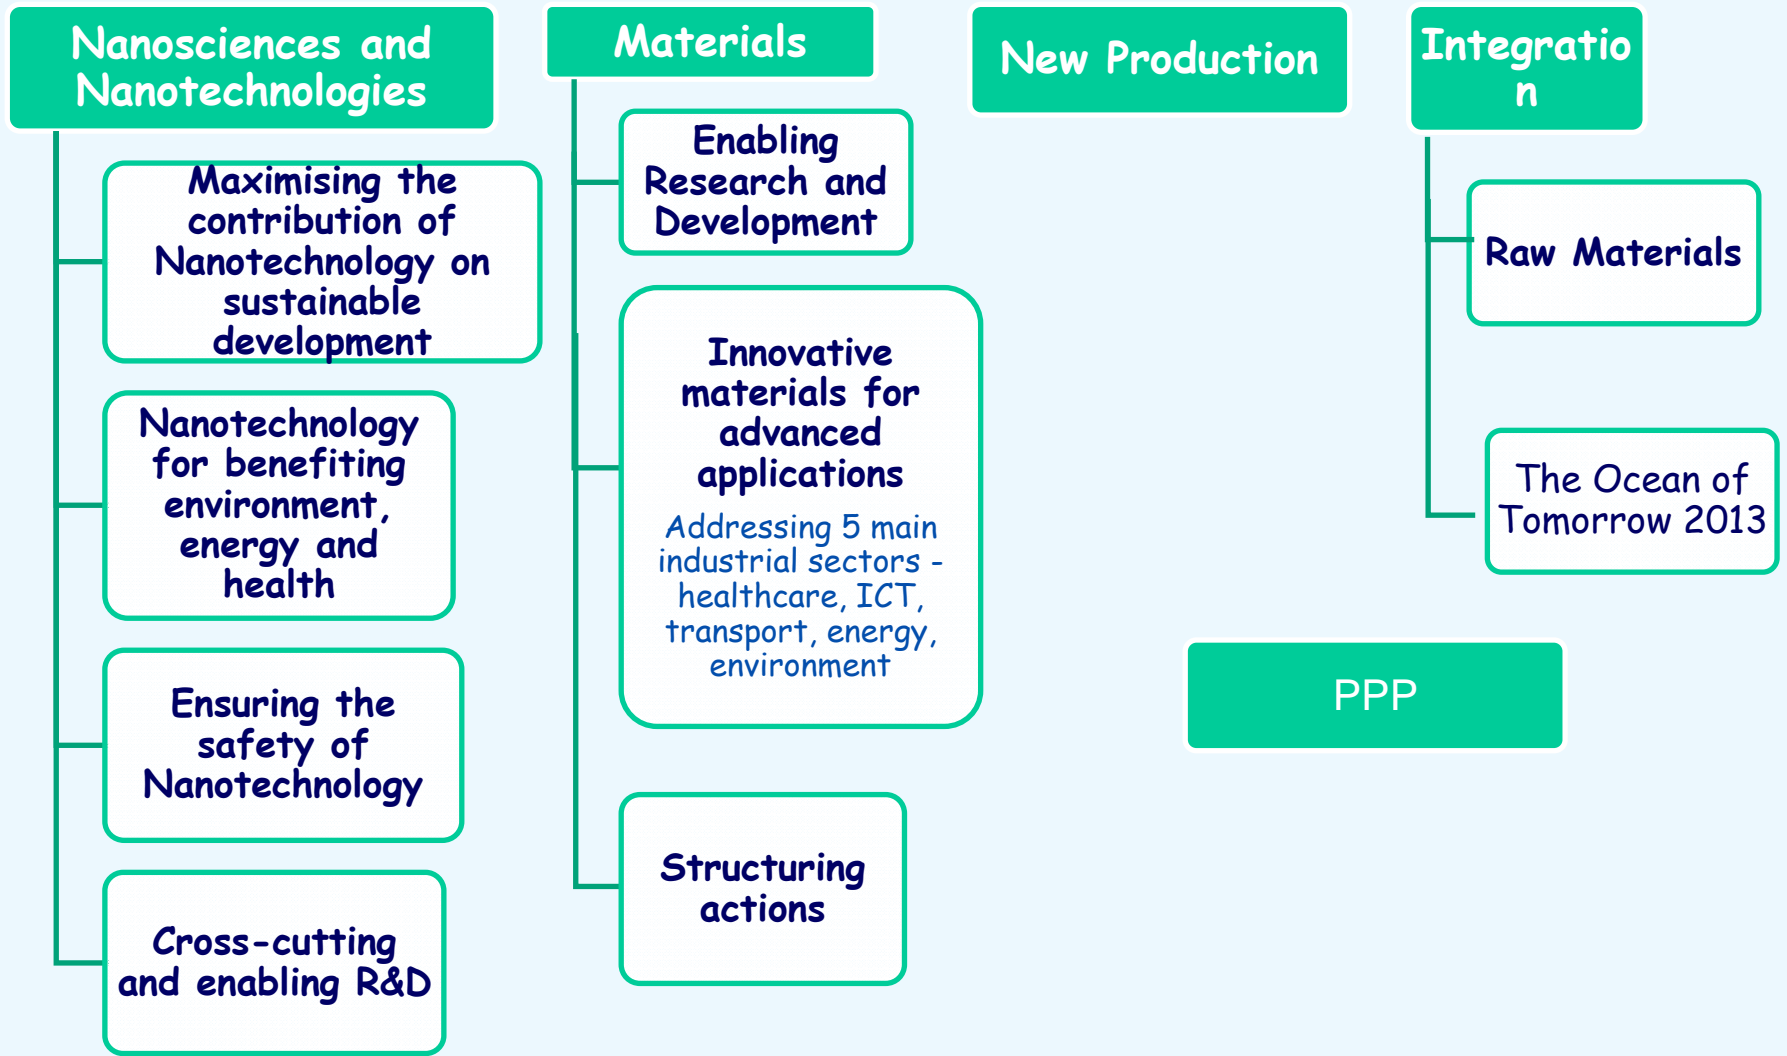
Nanosciences and Nanotechnologies

Maximising the contribution of Nanotechnology on sustainable development

Nanotechnology for benefiting environment, energy and health

Ensuring the safety of Nanotechnology

Cross-cutting and enabling R&D

Materials

Enabling Research and Development

Innovative materials for advanced applications

Addressing 5 main industrial sectors - healthcare, ICT, transport, energy, environment

Structuring actions

New Production

Integratio n

Raw Materials

The Ocean of Tomorrow 2013

PPP